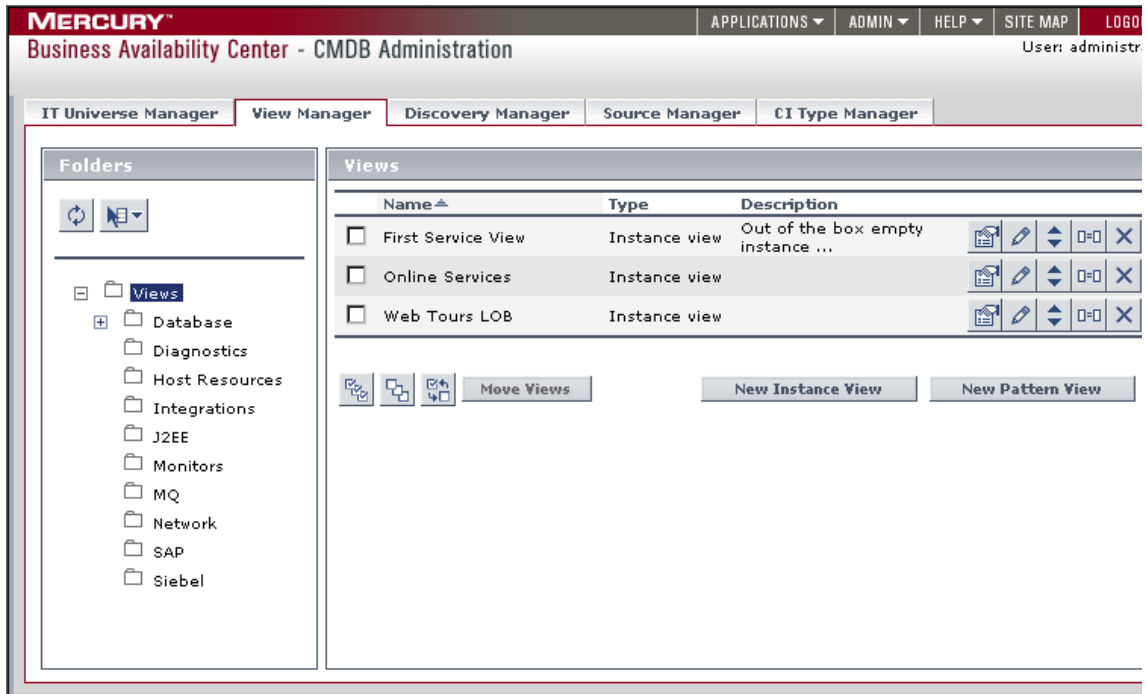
MERCURY™ APPLICATIONS ADMIN HELP SITE MAP LOGO

Business Availability Center - CMDB Administration

User: administr

IT Universe Manager | View Manager | Discovery Manager | Source Manager | CI Type Manager

Folders

Views
Database
Diagnostics
Host Resources
Integrations
J2EE
Monitors
MQ
Network
SAP
Siebel

Views

| | Name | Type | Description |
|---|---|---|---|
| ☐ | First Service View | Instance view | Out of the box empty instance ... |
| ☐ | Online Services | Instance view | |
| ☐ | Web Tours LOB | Instance view | |

Move Views

New Instance View

New Pattern View